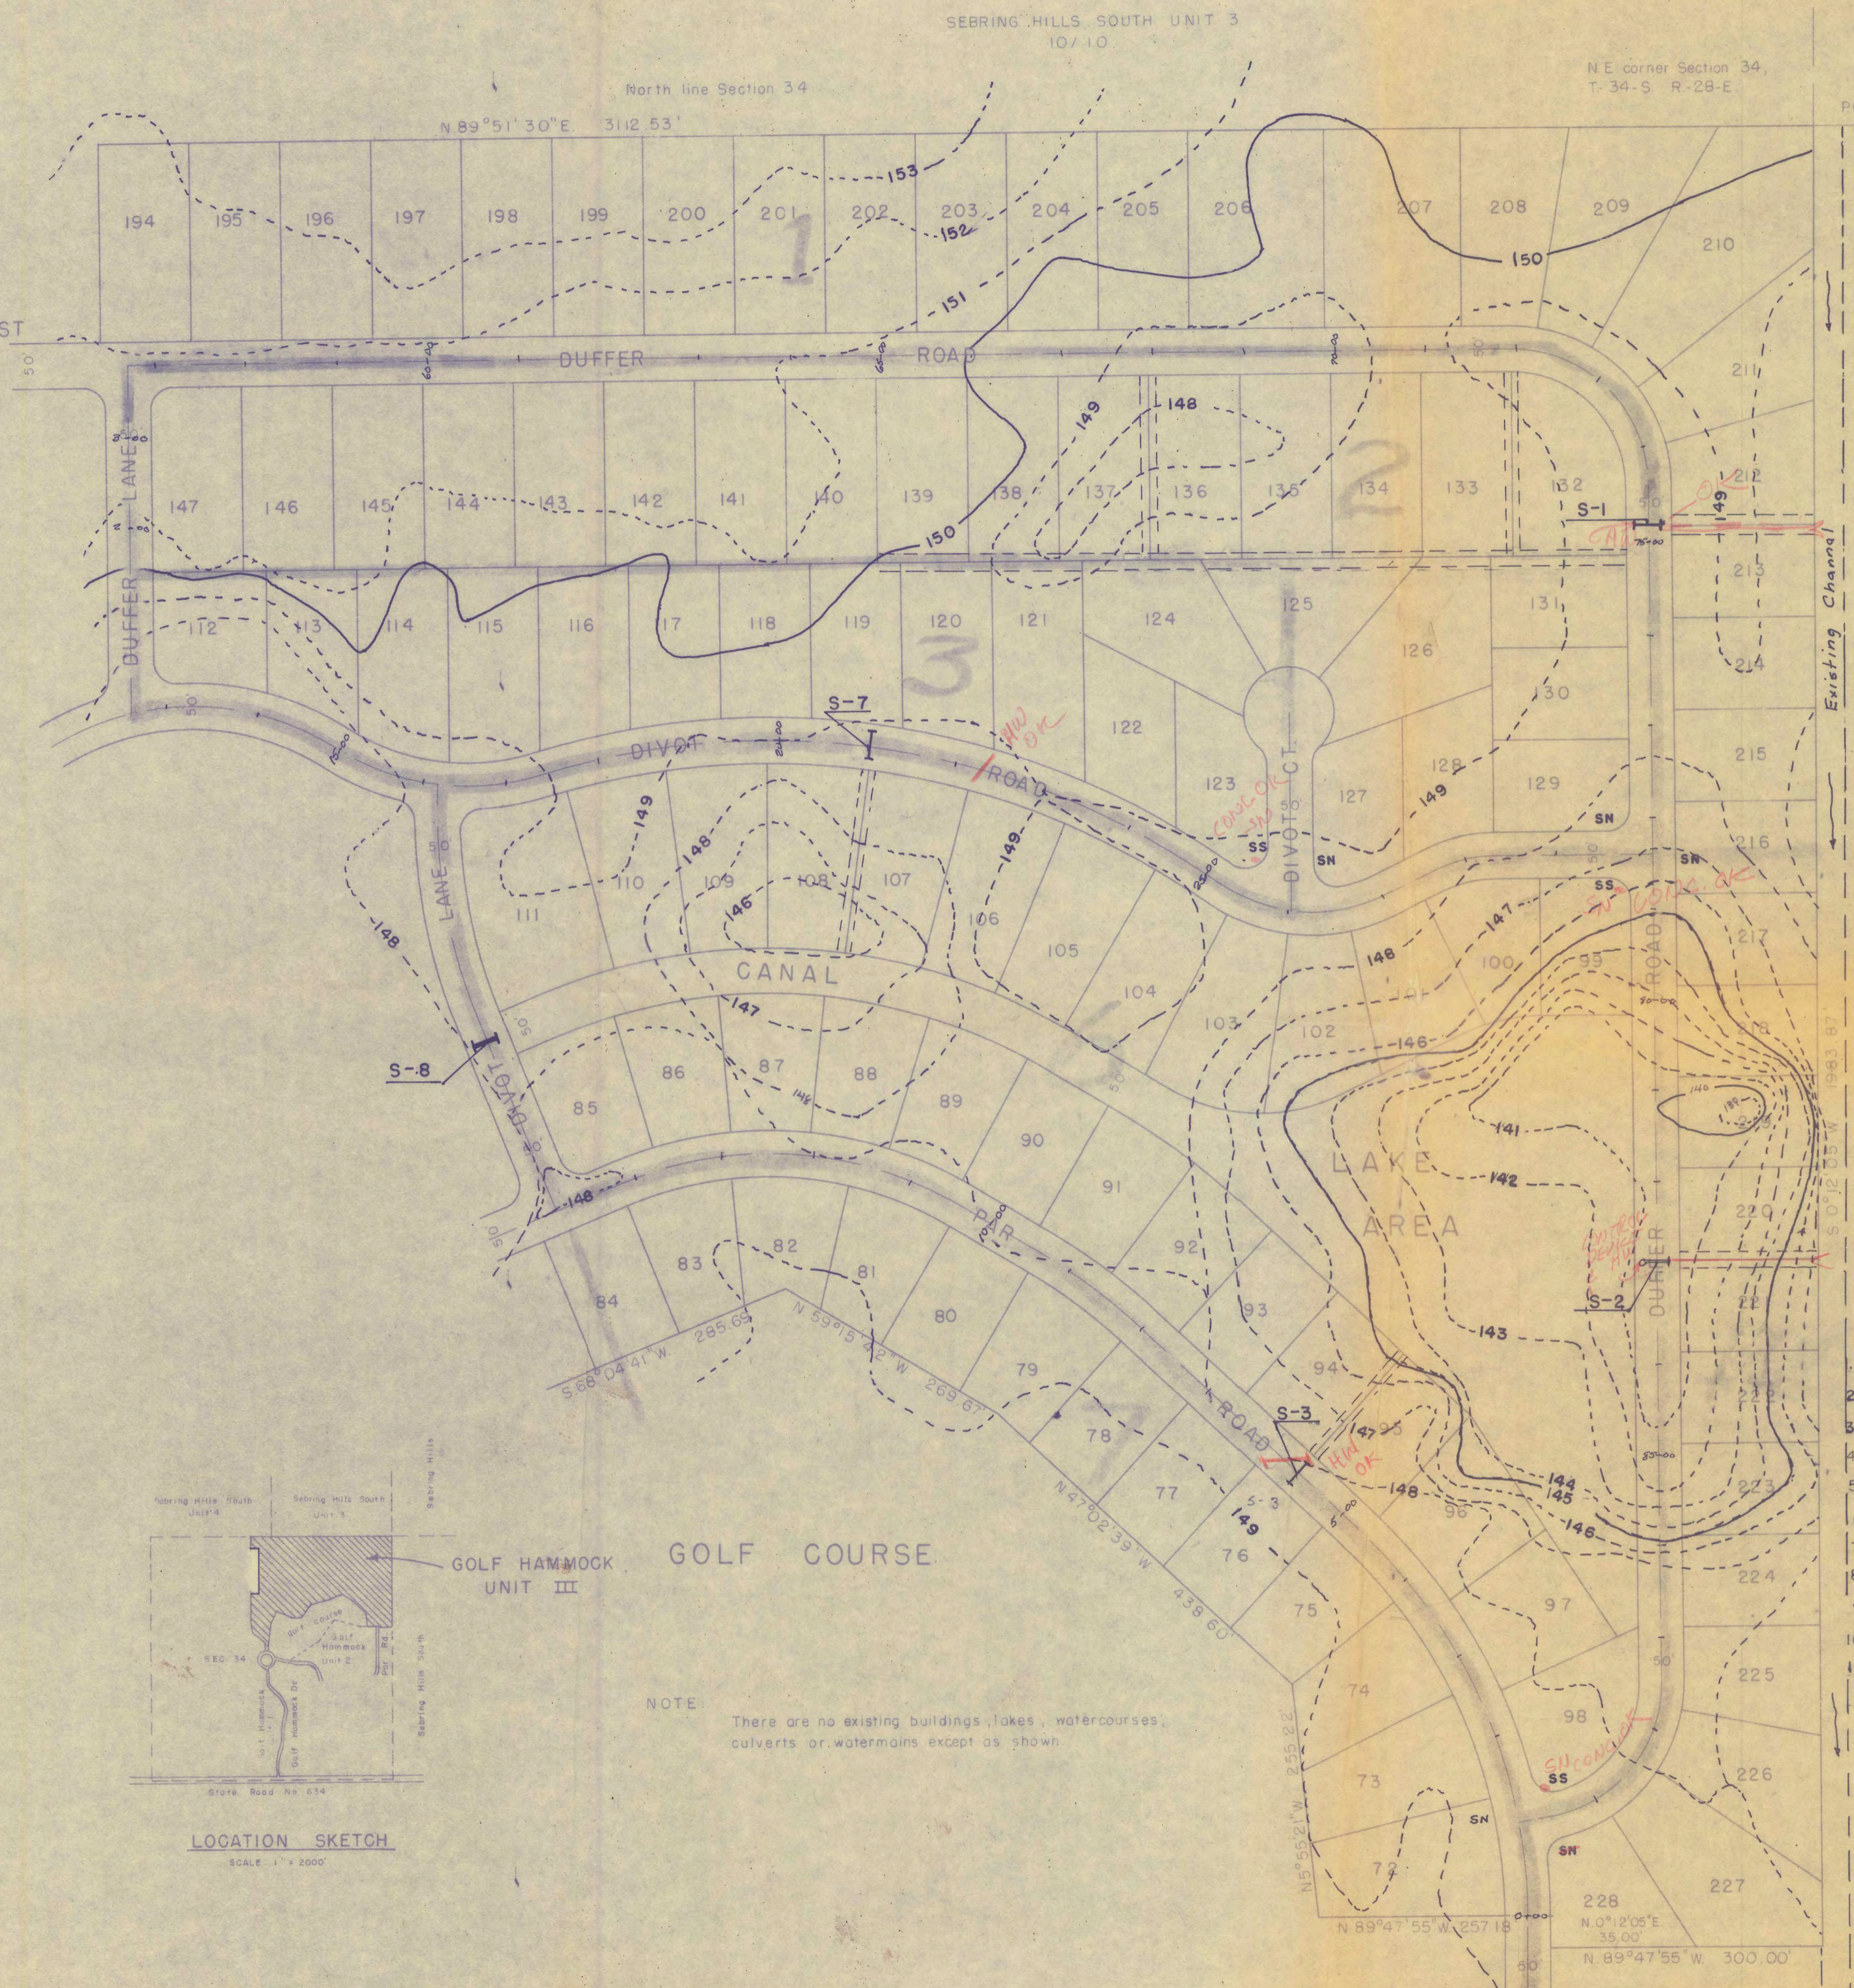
SEBRING HILLS SOUTH UNIT 3
10/10

North line Section 34

N.E. corner Section 34, T-34-S R-28-E

N.89°51'30"E 3112.53'

194 195 196 197 198 199 200 201 202 203 204 205 206 207 208 209 210

153 152 151 150

1

ST

DUFFER ROAD

DUFFER LANE

147 146 145 144 143 142 141 140 139 138 137 136 135 134 133 132

148 149 150

2

S-1

211 212 213 214 215 216 217

Existing Channel

112 113 114 115 116 117 118 119 120 121 124 125 126 131 130

3

S-7

DIVOT ROAD

122 123 127 128 129

DIVOT CT.

149 148 146

111 110 109 108 107 106 105 104 103 102 100 99

CANAL

147 146 145 141 142 143

LANE

S-8

DIVOT

85 86 87 88 89 90 91 92 93 94

4

LAKE AREA

DUFFER ROAD

S-2

84 83 82 81 80 79 78 77 76 75 74 73 72

PAR ROAD

S-3

144 145 146 148

S 68°04'41"W 285.69'

N 59°15'12"W 269.57'

N 47°02'39"W 438.60'

GOLF COURSE

95 96 97 98

218 219 220 221 222 223 224 225 226 227 228

SS SN

GOLF HAMMOCK UNIT III

Sebring Hills South Unit 4

Sebring Hills South Unit 3

Sebring Hills

SEC 34

LOCATION SKETCH
SCALE 1" = 2000'

NOTE
There are no existing buildings, lakes, watercourses, culverts or watermains except as shown.

N.89°47'55"W 257.18'

N.0°12'05"E 35.00'

N.89°47'55"W 300.00'

50